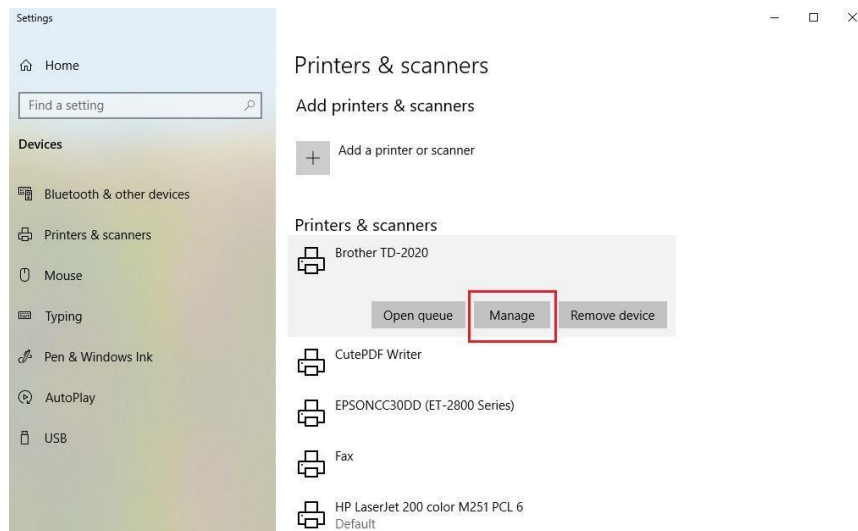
Settings

Home

Find a setting

Devices

Bluetooth & other devices

Printers & scanners

Mouse

Typing

Pen & Windows Ink

AutoPlay

USB

Printers & scanners

Add printers & scanners

Add a printer or scanner

Printers & scanners

Brother TD-2020

Open queue

Manage

Remove device

CutePDF Writer

EPSONCC30DD (ET-2800 Series)

Fax

HP LaserJet 200 color M251 PCL 6
Default